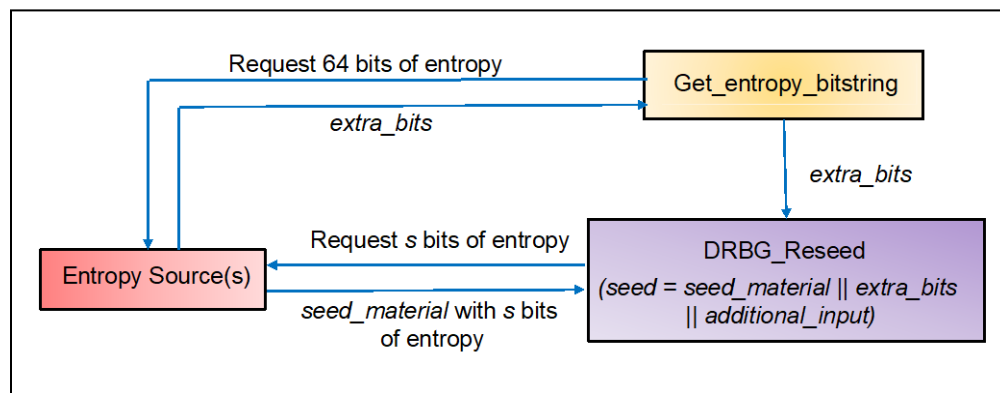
Request 64 bits of entropy

Get_entropy_bitstring

extra_bits

extra_bits

Request s bits of entropy

DRBG_Reseed

Entropy Source(s)

(seed = seed_material || extra_bits || additional_input)

seed_material with s bits of entropy